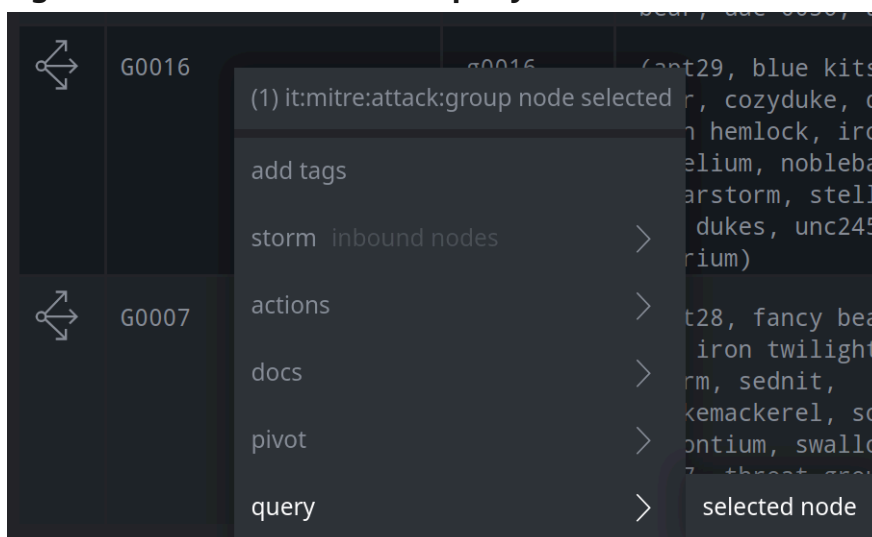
G0016

g0016

(apt29, blue kits
r, cozyduke, c
n hemlock, iro
elium, nobleba
arstorm, stell
dukes, unc245
rium)

(1) it:mitre:attack:group node selected

add tags

storm inbound nodes

actions

docs

pivot

query

selected node

G0007

t28, fancy bea
iron twilight
rm, sednit,
kemackerel, so
ontium, swallo